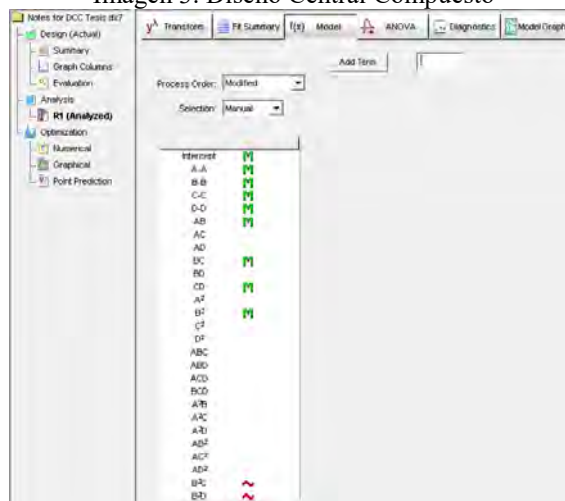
Imagen 5: Diseño Central Compuesto

Notes for DCC Tesis.dx7
Design (Actual)
Summary
Graph Columns
Evaluation
Analysis
R1 (Analyzed)
Optimization
Numerical
Graphical
Point Prediction

Transform
Fit Summary
f(x) Model
ANOVA
Diagnostics
Model Graphs

Add Term

Process Order: Modified
Selection: Manual

| | |
|---|---|
| Intercept | M |
| A-A | M |
| B-B | M |
| C-C | M |
| D-D | M |
| AB | M |
| AC | |
| AD | |
| BC | M |
| BD | |
| CD | M |
| $A^2$ | |
| $B^2$ | M |
| $C^2$ | |
| $D^2$ | |
| ABC | |
| ABD | |
| ACD | |
| BCD | |
| $A^2B$ | |
| $A^2C$ | |
| $A^2D$ | |
| $AB^2$ | |
| $AC^2$ | |
| $AD^2$ | |
| $B^2C$ | ~ |
| $B^2D$ | ~ |